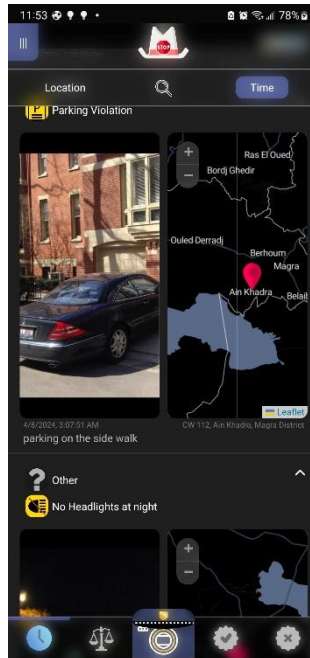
11:53 78%

Location

Time

Parking Violation

+

−

Ras El Oued

Bordj Ghedir

Ouled Derradj

Berhoum

Magra

Ain Khadra

Belait

Leaflet

4/8/2024, 3:07:51 AM

CW 112, Ain Khadra, Magra District

parking on the side walk

Other

No Headlights at night

+

−